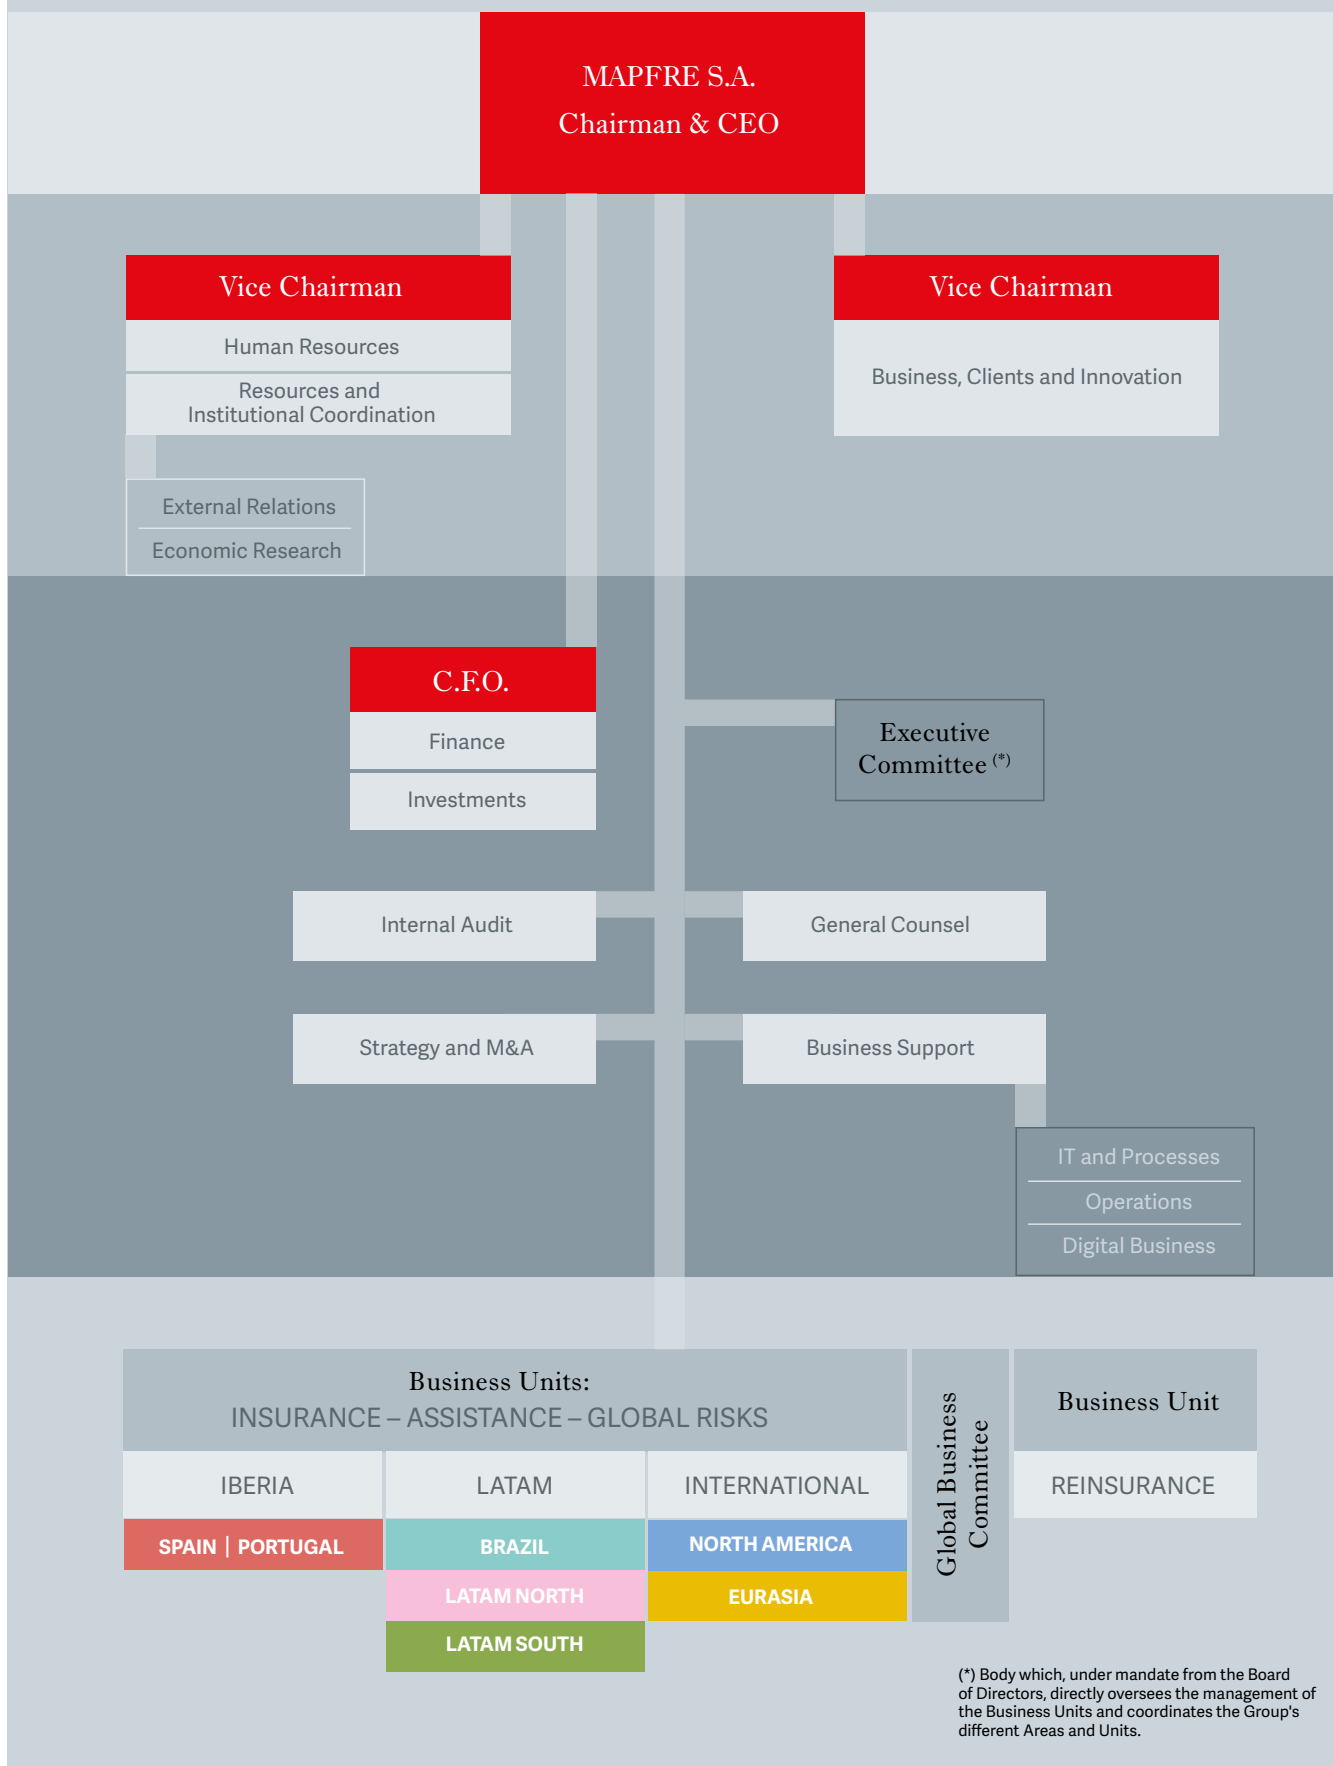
MAPFRE S.A.
Chairman & CEO

Vice Chairman

Human Resources

Resources and Institutional Coordination

External Relations

Economic Research

Vice Chairman

Business, Clients and Innovation

C.F.O.

Finance

Investments

Executive Committee (*)

Internal Audit

General Counsel

Strategy and M&A

Business Support

IT and Processes

Operations

Digital Business

Business Units:
INSURANCE – ASSISTANCE – GLOBAL RISKS

| IBERIA | LATAM | INTERNATIONAL |
|---|---|---|
| SPAIN \| PORTUGAL | BRAZIL | NORTH AMERICA |
| | LATAM NORTH | EURASIA |
| | LATAM SOUTH | |

Global Business Committee

Business Unit

REINSURANCE

(*) Body which, under mandate from the Board of Directors, directly oversees the management of the Business Units and coordinates the Group's different Areas and Units.